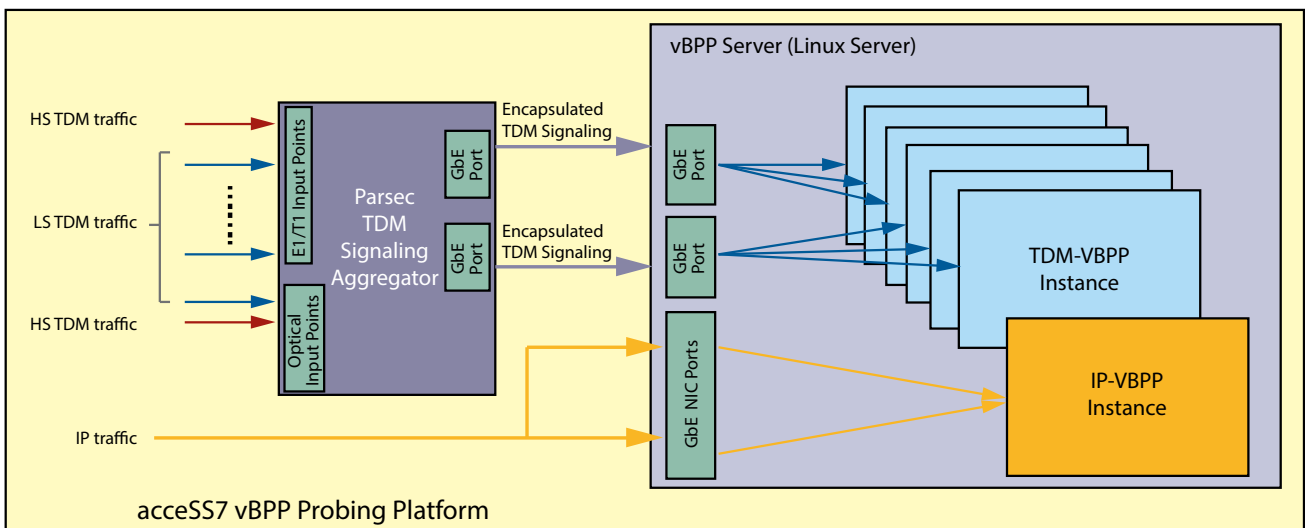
vBPP Server (Linux Server)

HS TDM traffic

LS TDM traffic

HS TDM traffic

IP traffic

E1/T1 Input Points

Optical Input Points

Parsec TDM Signaling Aggregator

GbE Port

GbE Port

Encapsulated TDM Signaling

Encapsulated TDM Signaling

GbE Port

GbE Port

GbE NIC Ports

TDM-VBPP Instance

IP-VBPP Instance

acceSS7 vBPP Probing Platform